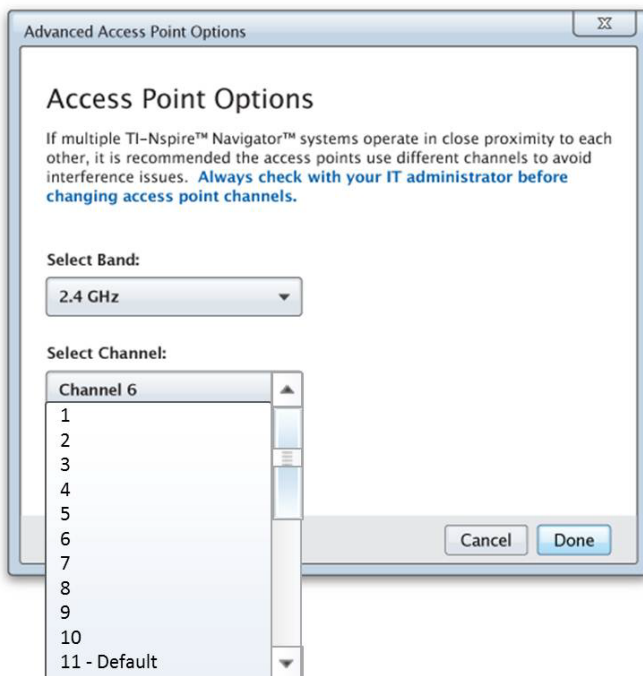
Advanced Access Point Options

Access Point Options

If multiple TI-Nspire™ Navigator™ systems operate in close proximity to each other, it is recommended the access points use different channels to avoid interference issues. **Always check with your IT administrator before changing access point channels.**

Select Band:

2.4 GHz

Select Channel:

Channel 6

1
2
3
4
5
6
7
8
9
10
11 - Default

Cancel

Done